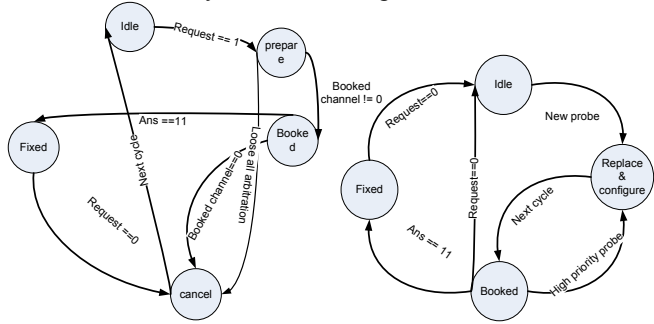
Idle

Request == 1

prepare

Booked channel != 0

Booked

Ans ==11

Fixed

Next cycle

Loose all arbitration

Booked channel==0

Request ==0

cancel

Idle

Request!=0

New probe

Replace & configure

Next cycle

Request!=0

Fixed

Ans == 11

Booked

High priority probe